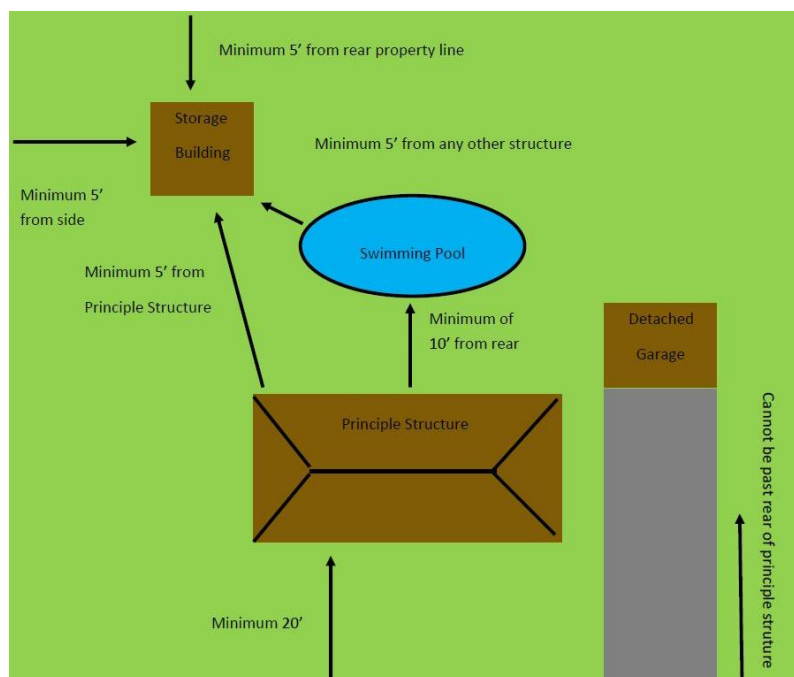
Minimum 5’ from rear property line

Storage Building

Minimum 5’ from any other structure

Minimum 5’ from side

Swimming Pool

Minimum 5’ from Principle Structure

Detached Garage

Minimum of 10’ from rear

Principle Structure

Cannot be past rear of principle struture

Minimum 20’